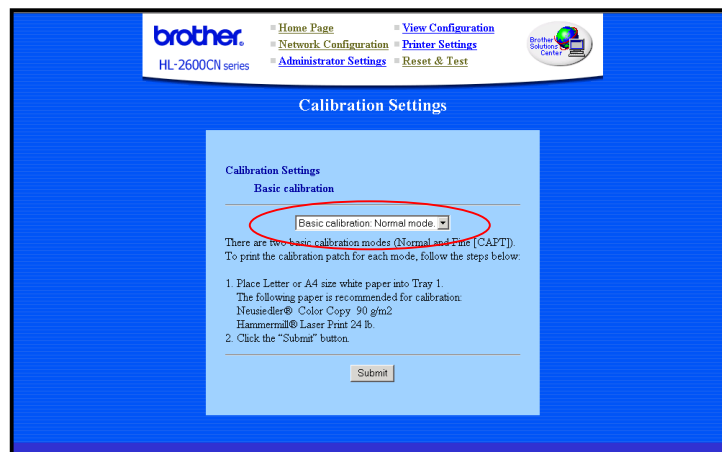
brother.
HL-2600CN series

Home Page
Network Configuration
Administrator Settings
View Configuration
Printer Settings
Reset & Test

Brother Solutions Center

Calibration Settings

Calibration Settings
Basic calibration

Basic calibration: Normal mode.

There are two basic calibration modes (Normal and Fine [CAPT]). To print the calibration patch for each mode, follow the steps below:

1. Place Letter or A4 size white paper into Tray 1.
The following paper is recommended for calibration:
Neusiedler® Color Copy 90 g/m2
Hammermill® Laser Print 24 lb.
2. Click the "Submit" button.

Submit